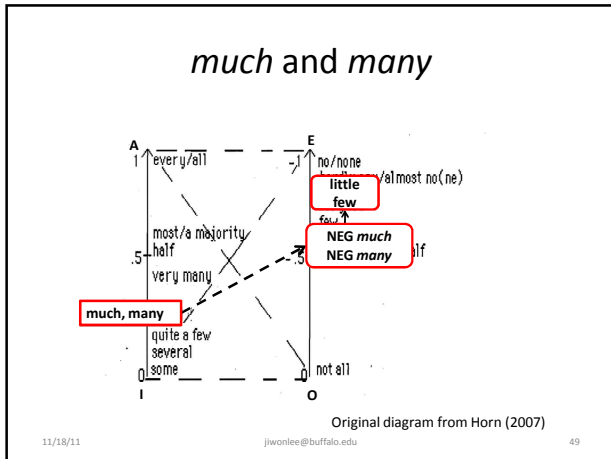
much and many

A
1 every/all
most/a majority
.5 half
very many
much, many
quite a few
several
0 some
I

E
-1 no/none
hardly any/almost no(ne)
little
few
few
NEG much
NEG many
.5 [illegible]lf
0 not all
O

Original diagram from Horn (2007)

11/18/11
jiwonlee@buffalo.edu
49